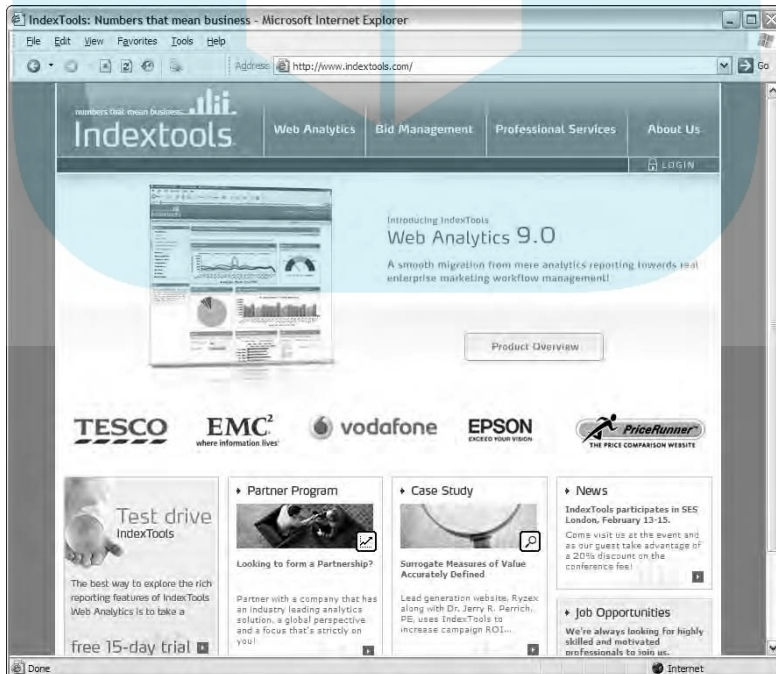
IndexTools: Numbers that mean business - Microsoft Internet Explorer

File Edit View Favorites Tools Help

Address http://www.indextools.com/ Go

numbers that mean business

Indextools

Web Analytics Bid Management Professional Services About Us

LOGIN

Introducing IndexTools
Web Analytics 9.0

A smooth migration from mere analytics reporting towards real enterprise marketing workflow management!

Product Overview

TESCO EMC² where information lives vodafone EPSON EXCEED YOUR VISION PriceRunner THE PRICE COMPARISON WEBSITE

Test drive IndexTools

The best way to explore the rich reporting features of IndexTools Web Analytics is to take a

free 15-day trial

Partner Program

Looking to form a Partnership?

Partner with a company that has an industry leading analytics solution, a global perspective and a focus that's strictly on you!

Case Study

Surrogate Measures of Value Accurately Defined

Lead generation website, Ryzex along with Dr. Jerry R. Perrich, PE, uses IndexTools to increase campaign ROI...

News

IndexTools participates in SES London, February 13-15.

Come visit us at the event and as our guest take advantage of a 20% discount on the conference fee!

Job Opportunities

We're always looking for highly skilled and motivated professionals to join us.

Done

Internet